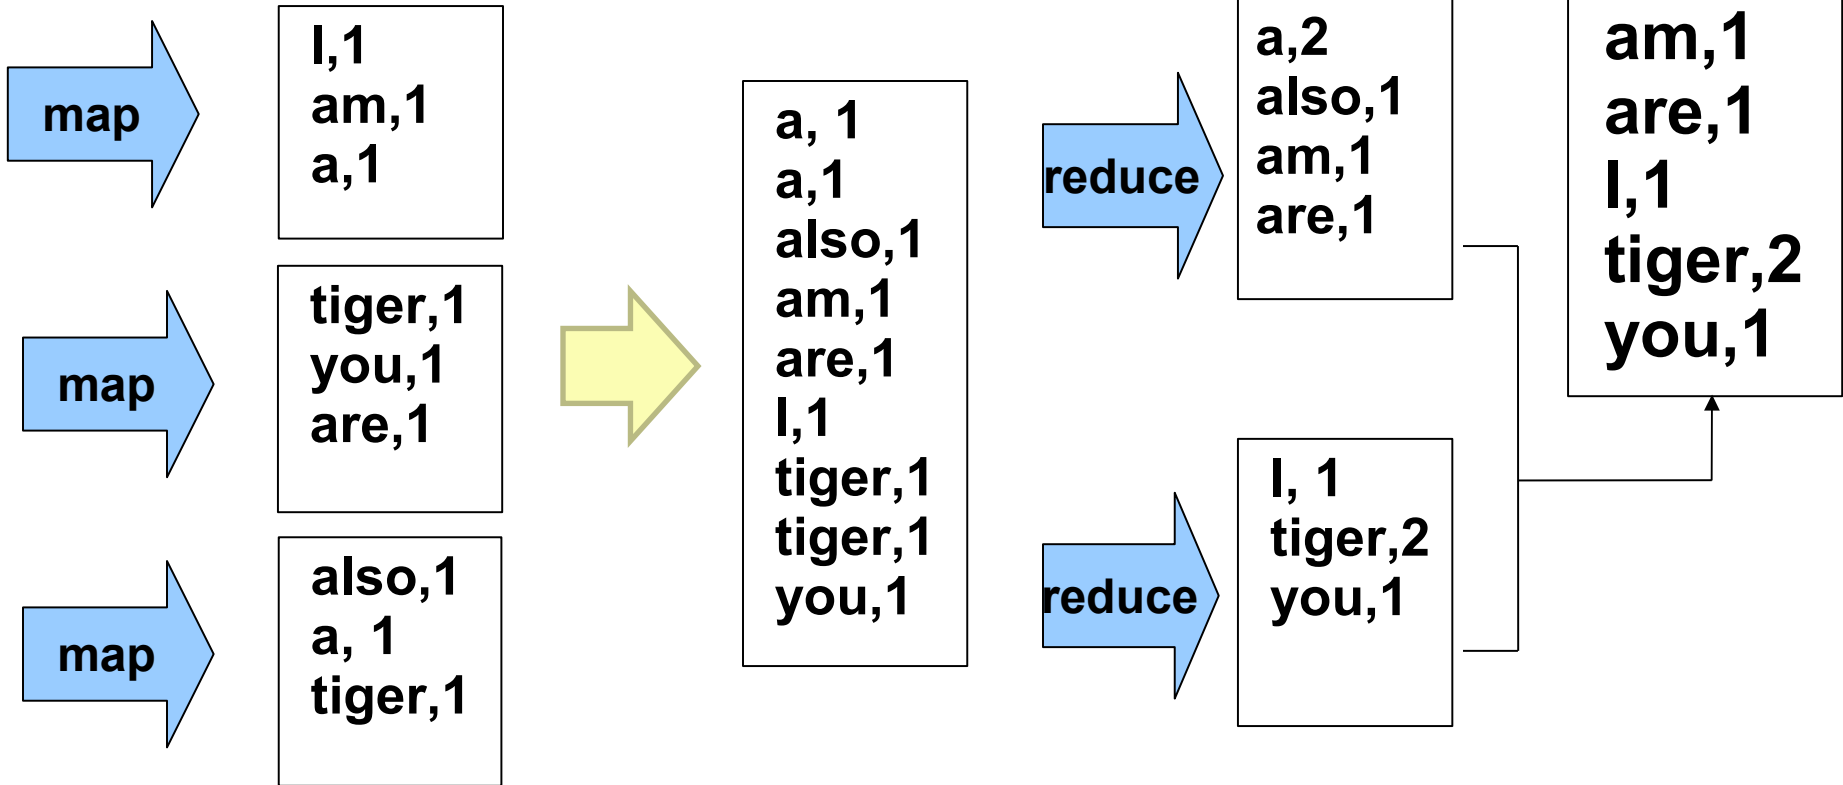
map

I,1
am,1
a,1

map

tiger,1
you,1
are,1

map

also,1
a, 1
tiger,1

a, 1
a,1
also,1
am,1
are,1
I,1
tiger,1
tiger,1
you,1

reduce

a,2
also,1
am,1
are,1

reduce

I, 1
tiger,2
you,1

am,1
are,1
I,1
tiger,2
you,1